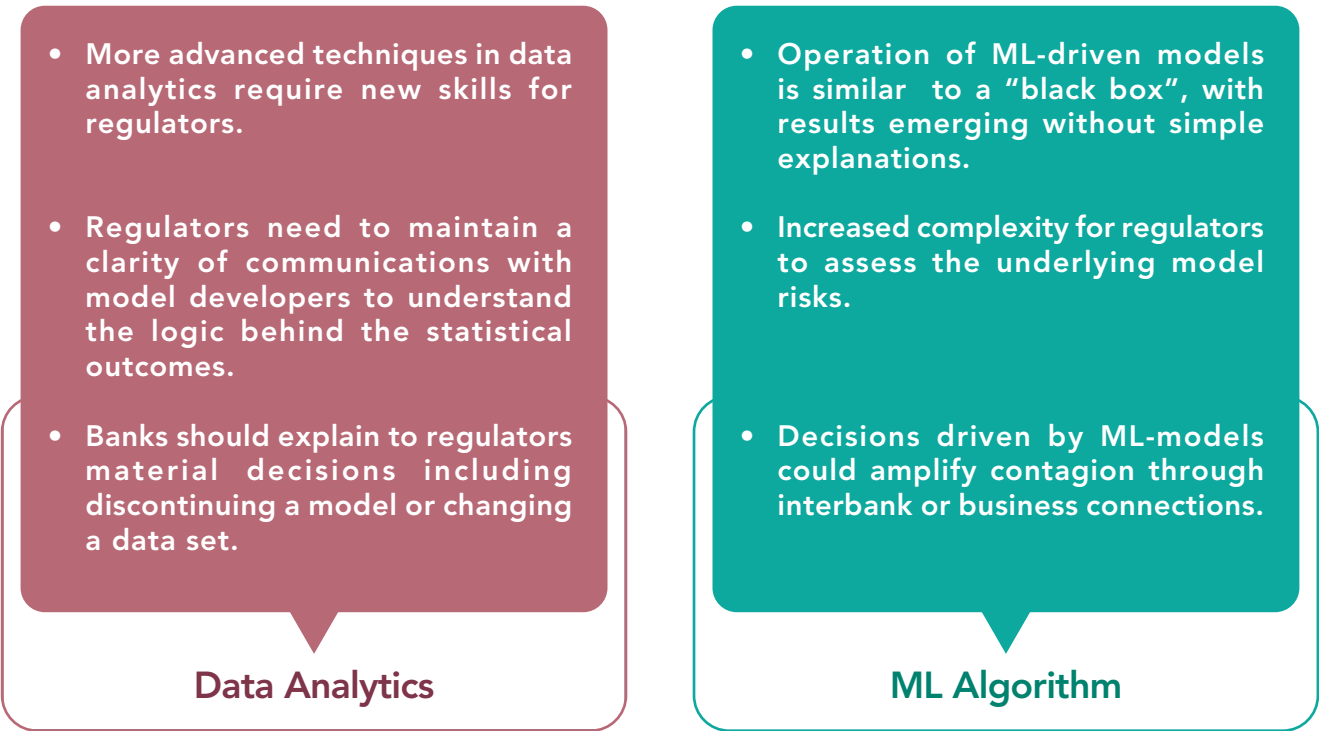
• More advanced techniques in data analytics require new skills for regulators.

• Regulators need to maintain a clarity of communications with model developers to understand the logic behind the statistical outcomes.

• Banks should explain to regulators material decisions including discontinuing a model or changing a data set.

Data Analytics

• Operation of ML-driven models is similar to a "black box", with results emerging without simple explanations.

• Increased complexity for regulators to assess the underlying model risks.

• Decisions driven by ML-models could amplify contagion through interbank or business connections.

ML Algorithm